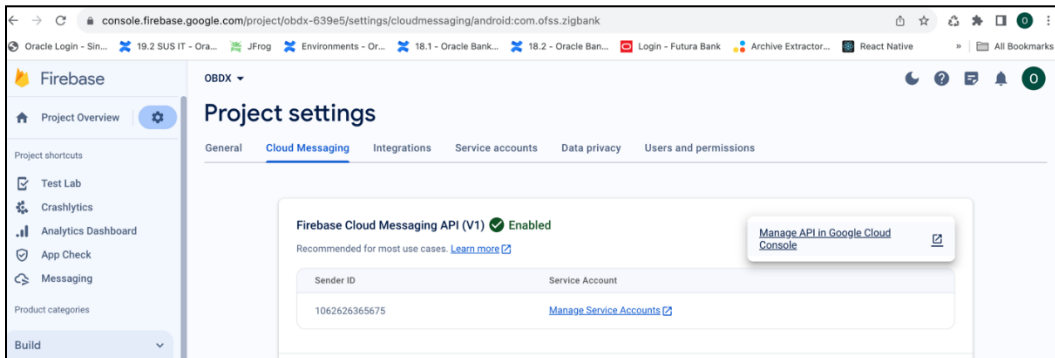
console.firebase.google.com/project/obdx-639e5/settings/cloudmessaging/android:com.ofss.zigbank

Oracle Login - Sin... 19.2 SUS IT - Ora... JFrog Environments - Or... 18.1 - Oracle Bank... 18.2 - Oracle Ban... Login - Futura Bank Archive Extractor... React Native » All Bookmarks

Firebase

OBDX

O

Project Overview

Project shortcuts

Test Lab

Crashlytics

Analytics Dashboard

App Check

Messaging

Product categories

Build

Project settings

General Cloud Messaging Integrations Service accounts Data privacy Users and permissions

Firebase Cloud Messaging API (V1) Enabled

Recommended for most use cases. Learn more

Manage API in Google Cloud Console

| Sender ID | Service Account |
|---|---|
| 1062626365675 | Manage Service Accounts |